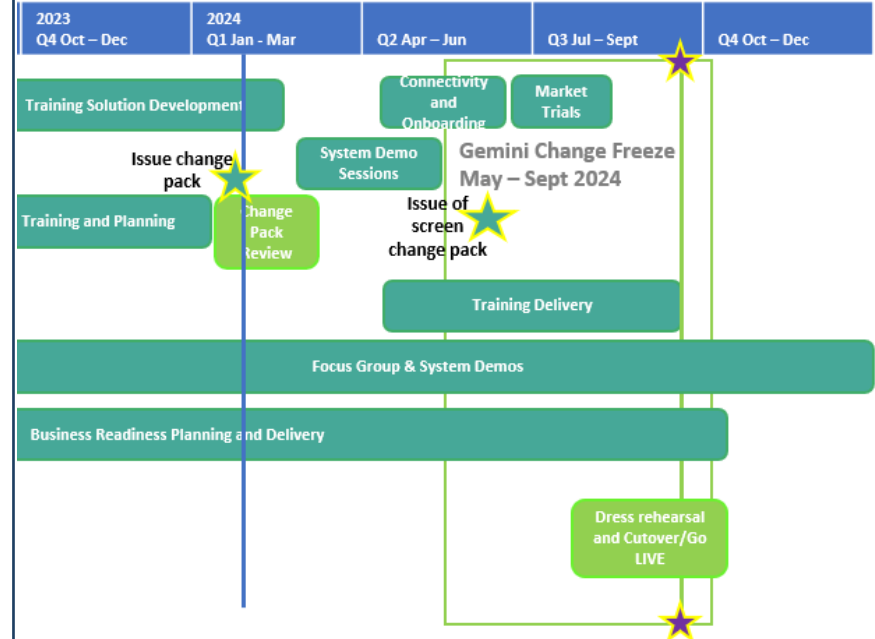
2023
Q4 Oct – Dec

2024
Q1 Jan - Mar

Q2 Apr – Jun

Q3 Jul – Sept

Q4 Oct – Dec

Training Solution Development

Connectivity and Onboarding

Market Trials

Issue change pack

System Demo Sessions

Gemini Change Freeze May – Sept 2024

Training and Planning

Change Pack Review

Issue of screen change pack

Training Delivery

Focus Group & System Demos

Business Readiness Planning and Delivery

Dress rehearsal and Cutover/Go LIVE